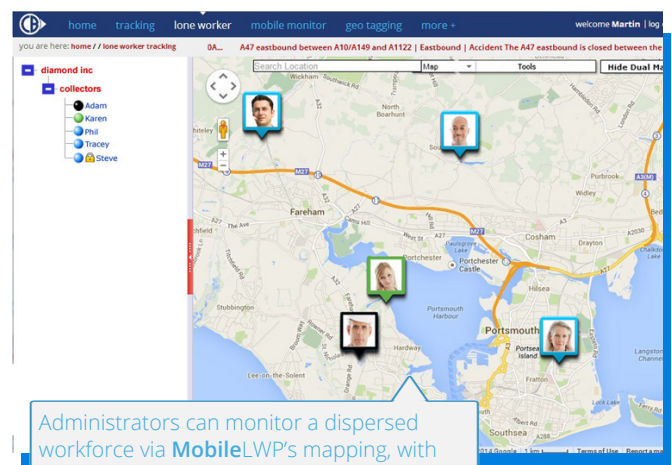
home tracking lone worker mobile monitor geo tagging more + welcome Martin | log

you are here: home / / lone worker tracking 0A... A47 eastbound between A10/A149 and A1122 | Eastbound | Accident The A47 eastbound is closed between the

diamond inc
collectors
Adam
Karen
Phil
Tracey
Steve

Search Location Map Tools Hide Dual Ma

Fareham
M27
Cosham
Drayton
Porchester
Portchester Castle
Hilsea
Portsmouth Harbour
Portsmouth
Portsea Island
Stubbington
Hardway
Lee-on-the-Solent
Fratton
Southsea
Purbrook
Waterlooville
Wickham

©2014 Google 1 km Terms of Use Report a map

Administrators can monitor a dispersed workforce via MobileLWP's mapping, with